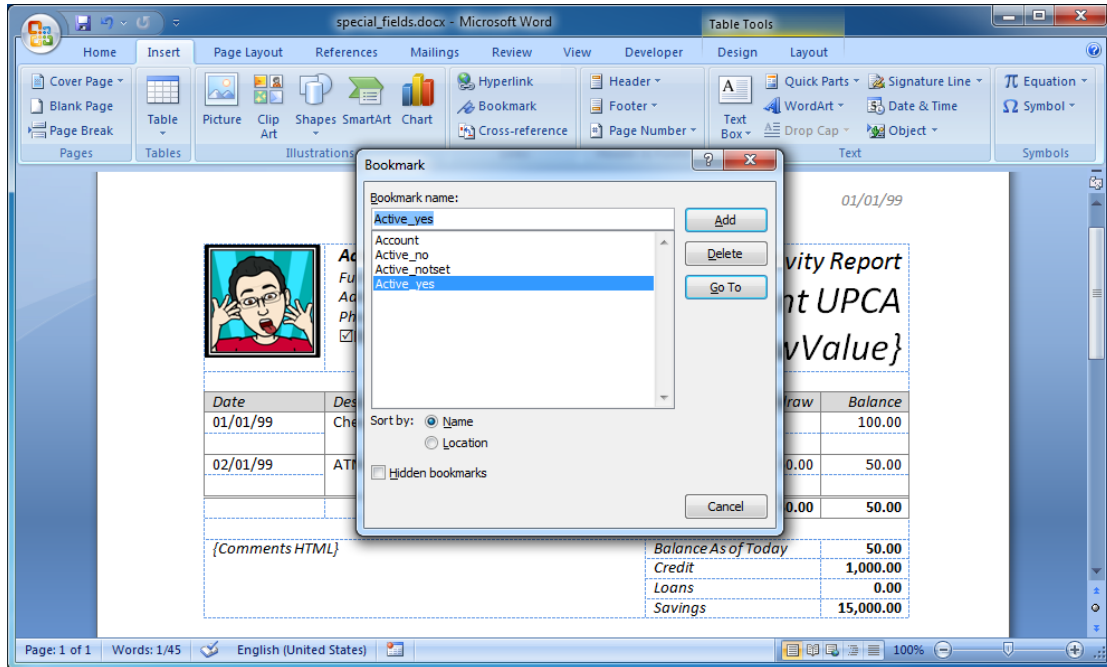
special_fields.docx - Microsoft Word

Table Tools

Home Insert Page Layout References Mailings Review View Developer Design Layout

Cover Page
Blank Page
Page Break
Pages

Table
Tables

Picture Clip Art Shapes SmartArt Chart
Illustrations

Hyperlink
Bookmark
Cross-reference

Header
Footer
Page Number

Text Box
Quick Parts
WordArt
Drop Cap
Signature Line
Date & Time
Object
Text

Equation
Symbol
Symbols

01/01/99

Ac
Fu
Ad
Ph

vity Report
nt UPCA
vValue}

| Date | Des | raw | Balance |
|---|---|---|---|
| 01/01/99 | Che | | 100.00 |
| 02/01/99 | ATM | 0.00 | 50.00 |
| | | 0.00 | 50.00 |

{Comments HTML}

| Balance As of Today | 50.00 |
|---|---|
| Credit | 1,000.00 |
| Loans | 0.00 |
| Savings | 15,000.00 |

Bookmark

Bookmark name:
Active_yes

Account
Active_no
Active_notset
Active_yes

Add
Delete
Go To

Sort by: Name
Location

Hidden bookmarks

Cancel

Page: 1 of 1 Words: 1/45 English (United States) 100%